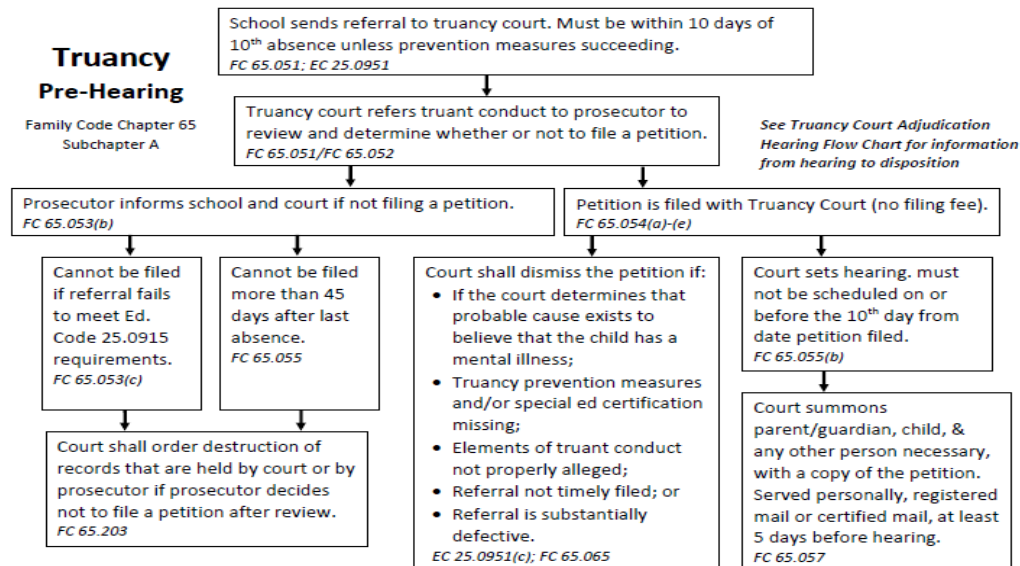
Truancy
Pre-Hearing

Family Code Chapter 65
Subchapter A

School sends referral to truancy court. Must be within 10 days of $10^{th}$ absence unless prevention measures succeeding.
FC 65.051; EC 25.0951

Truancy court refers truant conduct to prosecutor to review and determine whether or not to file a petition.
FC 65.051/FC 65.052

See Truancy Court Adjudication Hearing Flow Chart for information from hearing to disposition

Prosecutor informs school and court if not filing a petition.
FC 65.053(b)

Cannot be filed if referral fails to meet Ed. Code 25.0915 requirements.
FC 65.053(c)

Cannot be filed more than 45 days after last absence.
FC 65.055

Court shall order destruction of records that are held by court or by prosecutor if prosecutor decides not to file a petition after review.
FC 65.203

Petition is filed with Truancy Court (no filing fee).
FC 65.054(a)-(e)

Court shall dismiss the petition if:
• If the court determines that probable cause exists to believe that the child has a mental illness;
• Truancy prevention measures and/or special ed certification missing;
• Elements of truant conduct not properly alleged;
• Referral not timely filed; or
• Referral is substantially defective.
EC 25.0951(c); FC 65.065

Court sets hearing. must not be scheduled on or before the $10^{th}$ day from date petition filed.
FC 65.055(b)

Court summons parent/guardian, child, & any other person necessary, with a copy of the petition. Served personally, registered mail or certified mail, at least 5 days before hearing.
FC 65.057